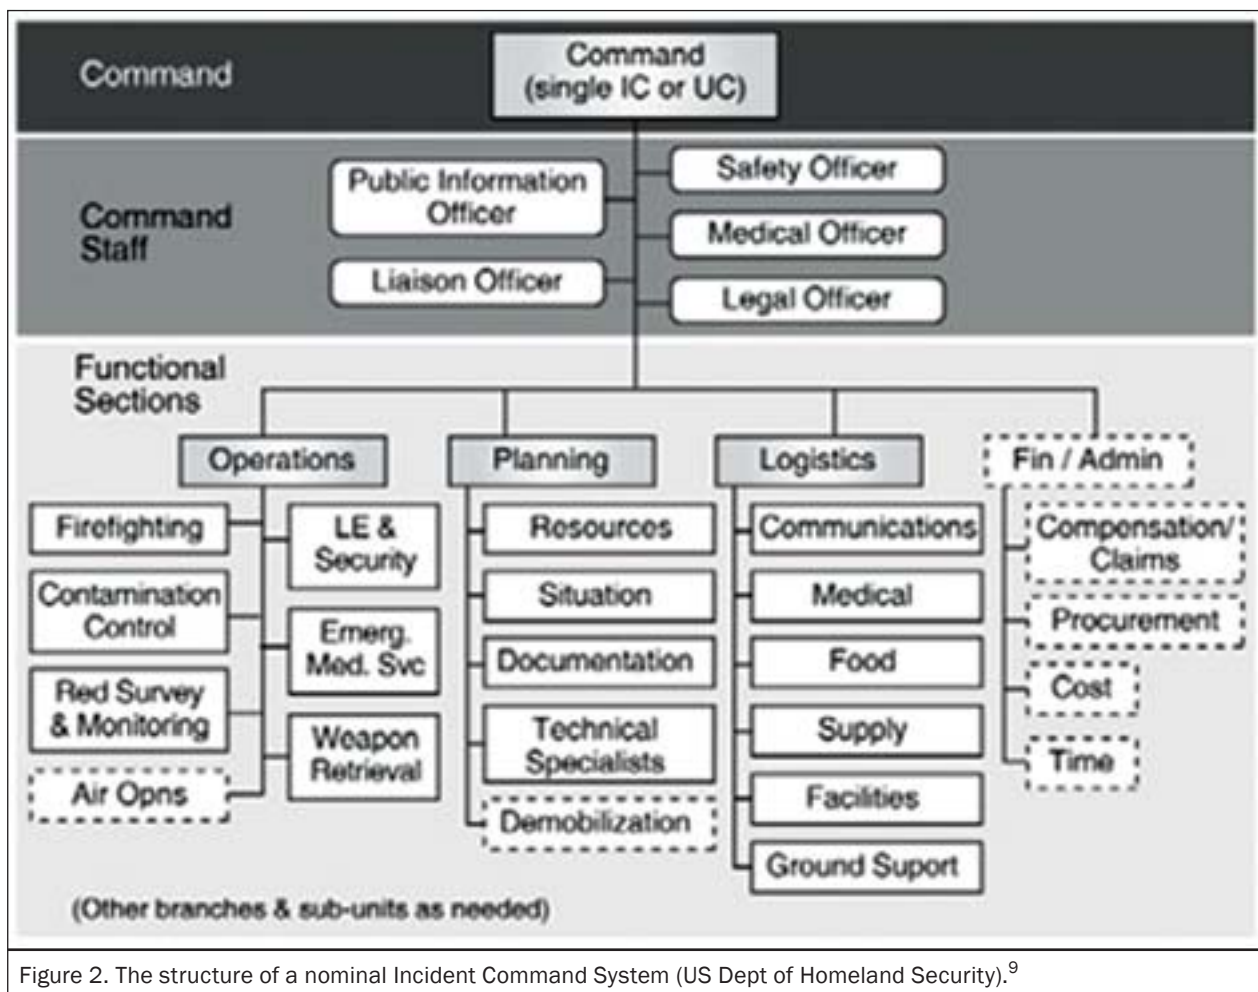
Command

Command (single IC or UC)

Command Staff

Public Information Officer

Liaison Officer

Safety Officer

Medical Officer

Legal Officer

Functional Sections

Operations

Firefighting

Contamination Control

Red Survey & Monitoring

Air Opns

LE & Security

Emerg. Med. Svc

Weapon Retrieval

Planning

Resources

Situation

Documentation

Technical Specialists

Demobilization

Logistics

Communications

Medical

Food

Supply

Facilities

Ground Suport

Fin / Admin

Compensation/ Claims

Procurement

Cost

Time

(Other branches & sub-units as needed)

Figure 2. The structure of a nominal Incident Command System (US Dept of Homeland Security).$^9$